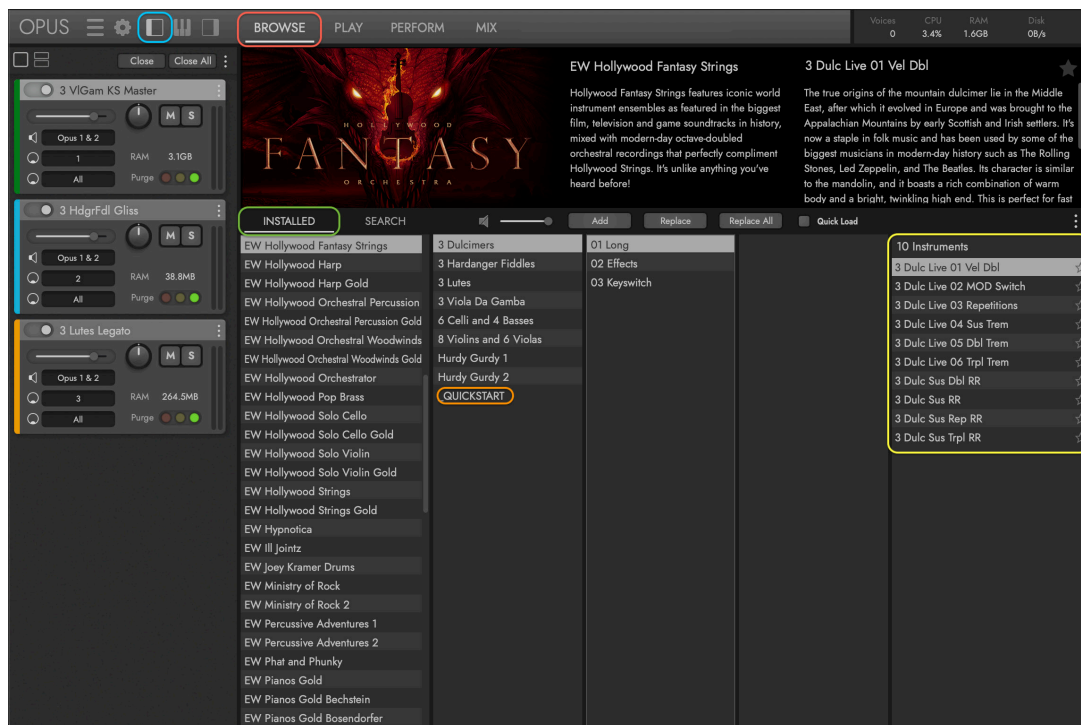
OPUS

BROWSE PLAY PERFORM MIX

Voices 0 CPU 3.4% RAM 1.6GB Disk 0B/s

Close Close All

3 VlGam KS Master
M S
Opus 1 & 2
1 RAM 3.1GB
All Purge

3 HdgrFdl Gliss
M S
Opus 1 & 2
2 RAM 38.8MB
All Purge

3 Lutes Legato
M S
Opus 1 & 2
3 RAM 264.5MB
All Purge

HOLLYWOOD FANTASY ORCHESTRA

EW Hollywood Fantasy Strings

Hollywood Fantasy Strings features iconic world instrument ensembles as featured in the biggest film, television and game soundtracks in history, mixed with modern-day octave-doubled orchestral recordings that perfectly compliment Hollywood Strings. It's unlike anything you've heard before!

3 Dulc Live 01 Vel Dbl

The true origins of the mountain dulcimer lie in the Middle East, after which it evolved in Europe and was brought to the Appalachian Mountains by early Scottish and Irish settlers. It's now a staple in folk music and has been used by some of the biggest musicians in modern-day history such as The Rolling Stones, Led Zeppelin, and The Beatles. Its character is similar to the mandolin, and it boasts a rich combination of warm body and a bright, twinkling high end. This is perfect for fast

INSTALLED SEARCH Add Replace Replace All Quick Load

EW Hollywood Fantasy Strings
EW Hollywood Harp
EW Hollywood Harp Gold
EW Hollywood Orchestral Percussion
EW Hollywood Orchestral Percussion Gold
EW Hollywood Orchestral Woodwinds
EW Hollywood Orchestral Woodwinds Gold
EW Hollywood Orchestrator
EW Hollywood Pop Brass
EW Hollywood Solo Cello
EW Hollywood Solo Cello Gold
EW Hollywood Solo Violin
EW Hollywood Solo Violin Gold
EW Hollywood Strings
EW Hollywood Strings Gold
EW Hypnotica
EW Ill Jointz
EW Joey Kramer Drums
EW Ministry of Rock
EW Ministry of Rock 2
EW Percussive Adventures 1
EW Percussive Adventures 2
EW Phat and Phunky
EW Pianos Gold
EW Pianos Gold Bechstein
EW Pianos Gold Bosendorfer

3 Dulcimers
3 Hardanger Fiddles
3 Lutes
3 Viola Da Gamba
6 Celli and 4 Basses
8 Violins and 6 Violas
Hurdy Gurdy 1
Hurdy Gurdy 2
QUICKSTART

01 Long
02 Effects
03 Keyswitch

10 Instruments
3 Dulc Live 01 Vel Dbl
3 Dulc Live 02 MOD Switch
3 Dulc Live 03 Repetitions
3 Dulc Live 04 Sus Trem
3 Dulc Live 05 Dbl Trem
3 Dulc Live 06 Trpl Trem
3 Dulc Sus Dbl RR
3 Dulc Sus RR
3 Dulc Sus Rep RR
3 Dulc Sus Trpl RR